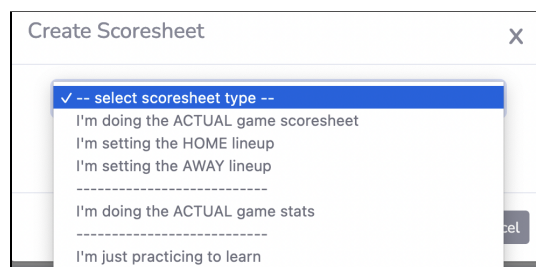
Create Scoresheet
×

✓ -- select scoresheet type --
I'm doing the ACTUAL game scoresheet
I'm setting the HOME lineup
I'm setting the AWAY lineup
---------------------------
I'm doing the ACTUAL game stats
---------------------------
I'm just practicing to learn

cel